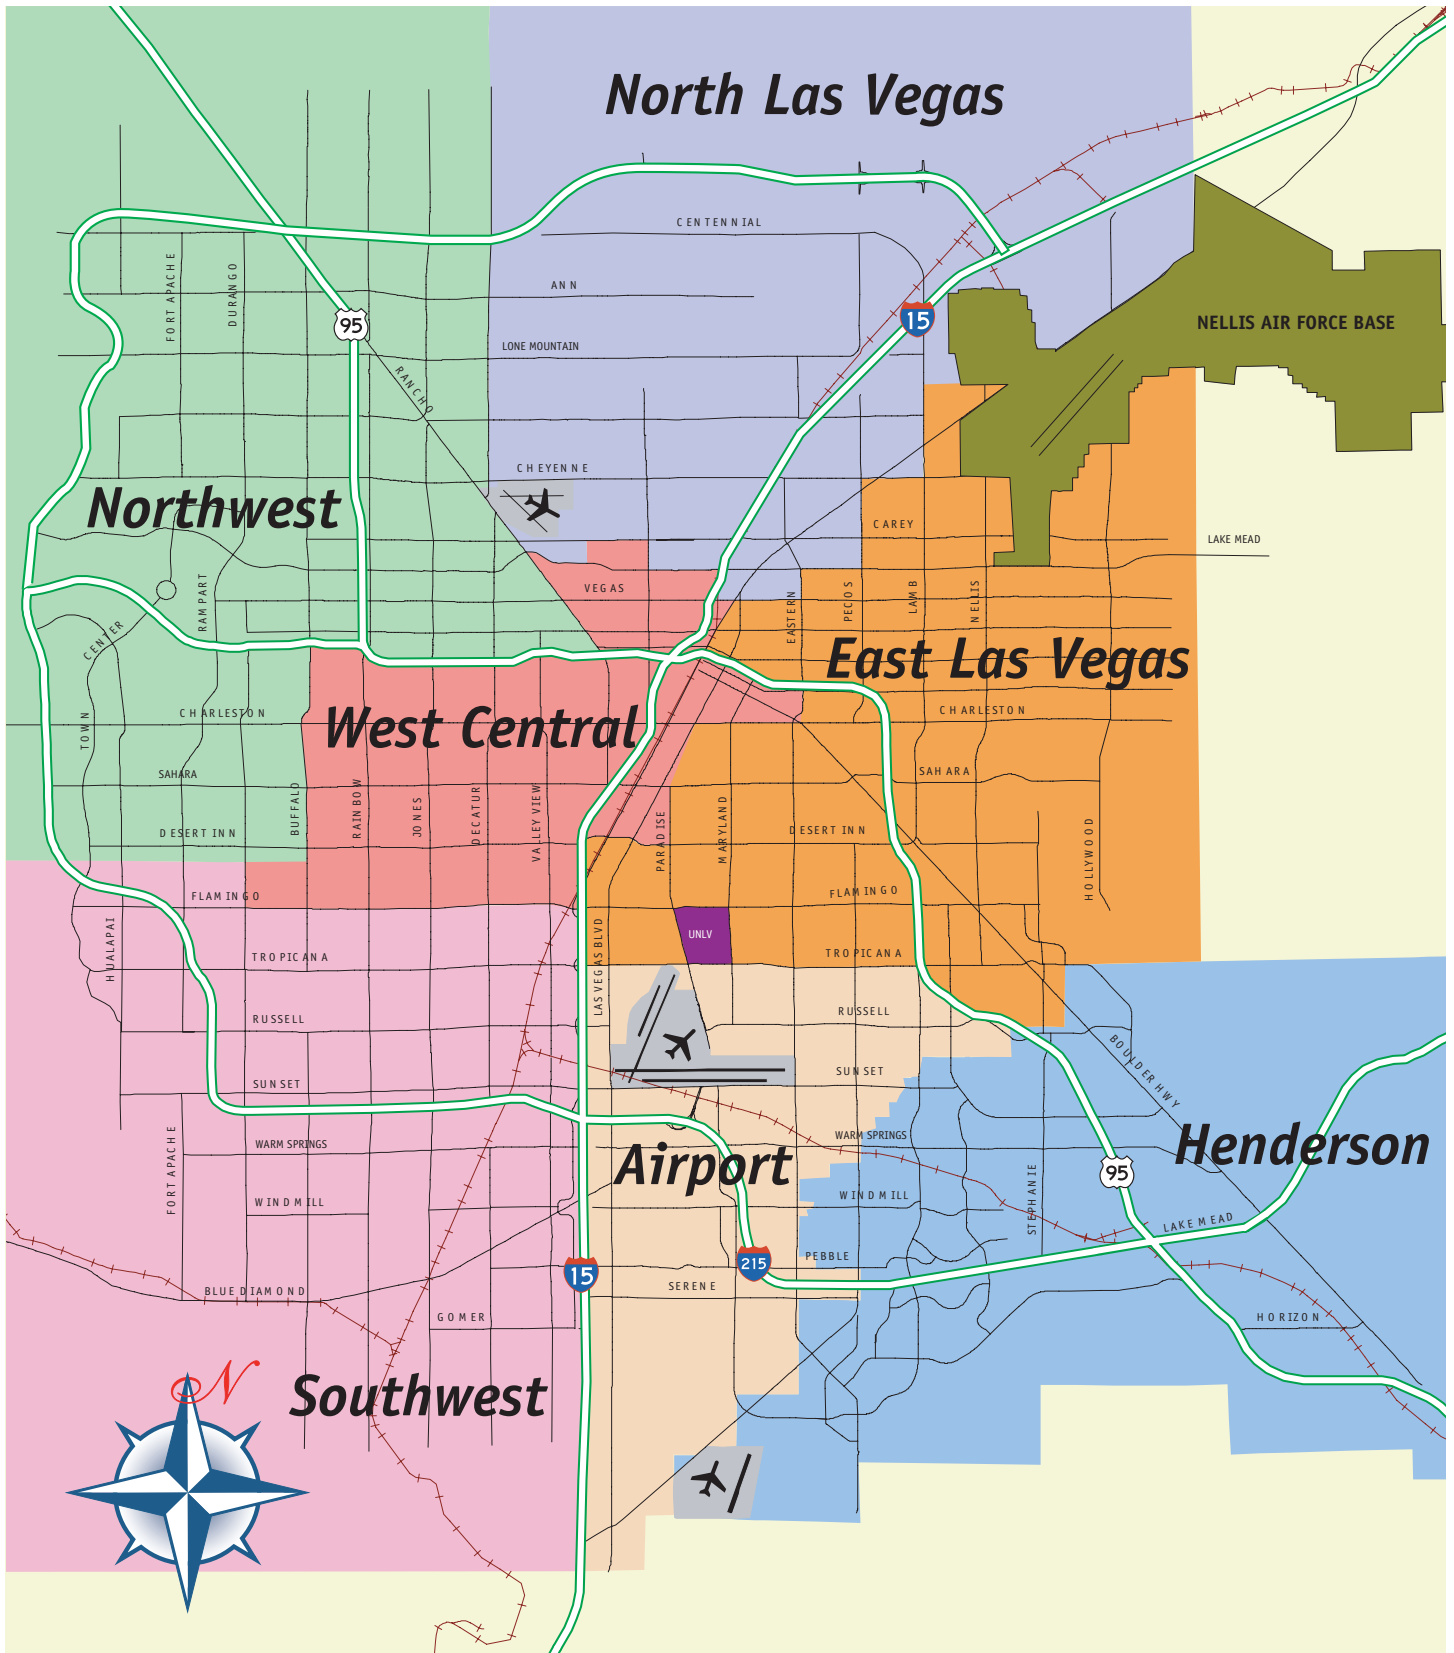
North Las Vegas

CENTENNIAL

ANN

LONE MOUNTAIN

15

95

NELLIS AIR FORCE BASE

FORT APACHE

DURANGO

RANCHO

CHEYENNE

Northwest

CAREY

LAKE MEAD

VEGAS

RAMPART

CENTER

EASTERN

PECOS

LAMB

NELLIS

East Las Vegas

West Central

CHARLESTON

CHARLESTON

TOWN

SAHARA

SAHARA

BUFFALO

RAINBOW

JONES

DECATUR

VALLEY VIEW

PARADISE

MARYLAND

DESERT INN

DESERT INN

HOLLYWOOD

FLAMINGO

FLAMINGO

HUALAPAI

UNLV

TROPICANA

TROPICANA

LAS VEGAS BLVD

RUSSELL

RUSSELL

BOULDER HWY

SUNSET

SUNSET

WARM SPRINGS

WARM SPRINGS

Airport

Henderson

95

FORT APACHE

WINDMILL

WINDMILL

STEPHANIE

LAKE MEAD

PEBBLE

215

15

BLUE DIAMOND

SERENE

GOMER

HORIZON

N

Southwest